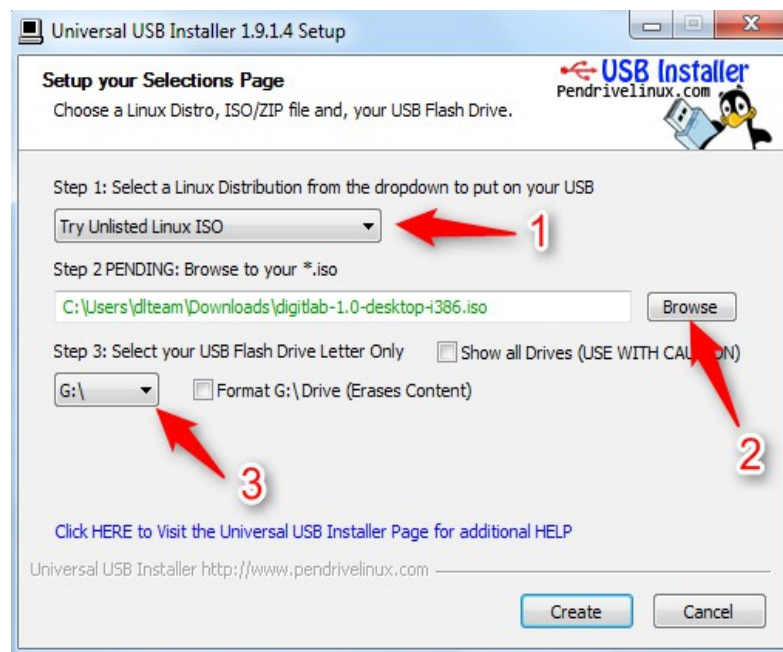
Universal USB Installer 1.9.1.4 Setup

Setup your Selections Page

Choose a Linux Distro, ISO/ZIP file and, your USB Flash Drive.

USB Installer
Pendrivelinux.com

Step 1: Select a Linux Distribution from the dropdown to put on your USB

Try Unlisted Linux ISO

1

Step 2 PENDING: Browse to your *.iso

C:\Users\dlteam\Downloads\digitlab-1.0-desktop-i386.iso

Browse

Step 3: Select your USB Flash Drive Letter Only

Show all Drives (USE WITH CAU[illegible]ON)

G:\

Format G:\ Drive (Erases Content)

2

3

Click HERE to Visit the Universal USB Installer Page for additional HELP

Universal USB Installer http://www.pendrivelinux.com

Create

Cancel